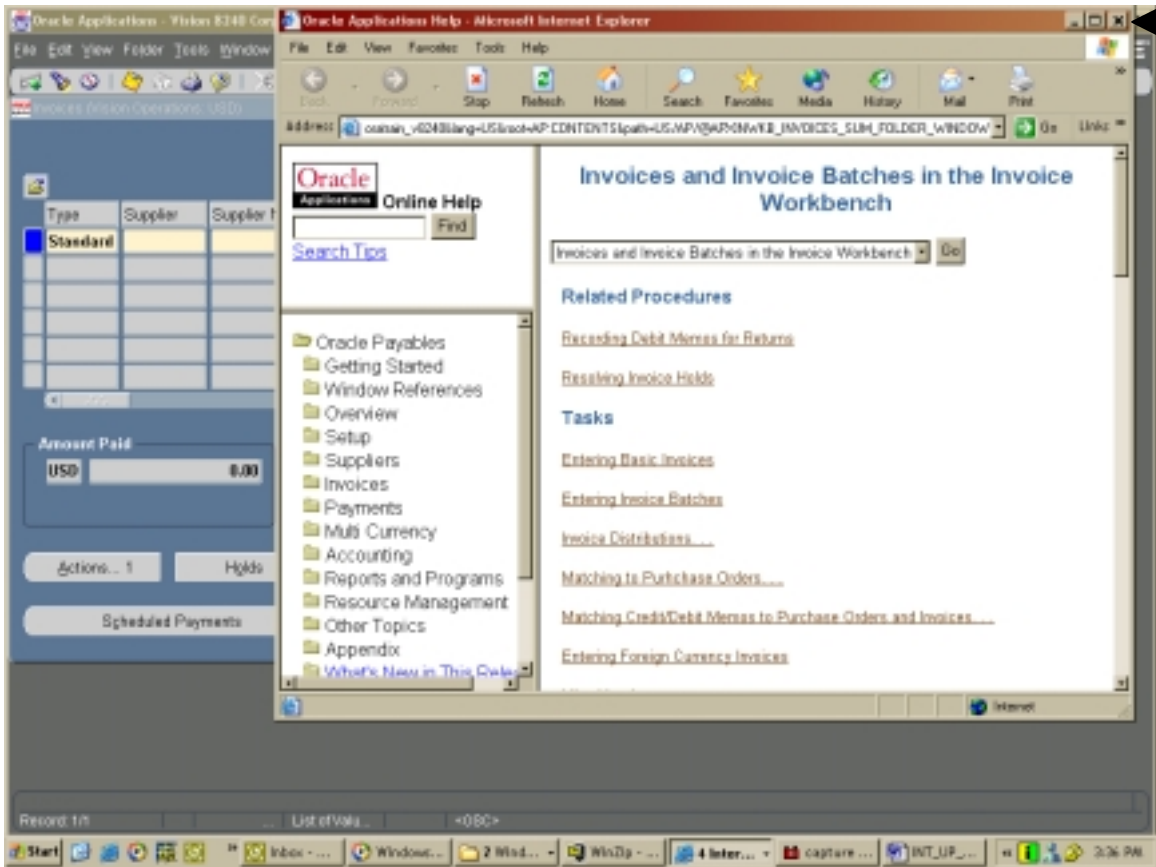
Oracle Applications - Vision 8240 Cor
File Edit View Folder Tools Window
Invoices (Vision Operations USD)
Type Supplier Supplier N
Standard
Amount Paid
USD 0.00
Actions... 1
Holds
Scheduled Payments
Record: 1/1
List of Valu...
<OSC>

Oracle Applications Help - Microsoft Internet Explorer
File Edit View Favorites Tools Help
Back Forward Stop Refresh Home Search Favorites Media History Mail Print
Address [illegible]=US&root=AP:CONTENTS&path=US/AP/@APXINWKB_INVOICES_SUM_FOLDER_WINDOW Go Links

Oracle Applications Online Help
Find
Search Tips

Oracle Payables
Getting Started
Window References
Overview
Setup
Suppliers
Invoices
Payments
Multi Currency
Accounting
Reports and Programs
Resource Management
Other Topics
Appendix
What's New in This Rele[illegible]

Invoices and Invoice Batches in the Invoice Workbench
Invoices and Invoice Batches in the Invoice Workbench Go

Related Procedures
Recording Debit Memos for Returns
Resolving Invoice Holds

Tasks
Entering Basic Invoices
Entering Invoice Batches
Invoice Distributions ...
Matching to Purchase Orders...
Matching Credit/Debit Memos to Purchase Orders and Invoices...
Entering Foreign Currency Invoices

Internet

Start Inbox - ... Windows... 2 Wind... WinZip - ... 4 Inter... capture ... INT_UP_... 3:36 PM